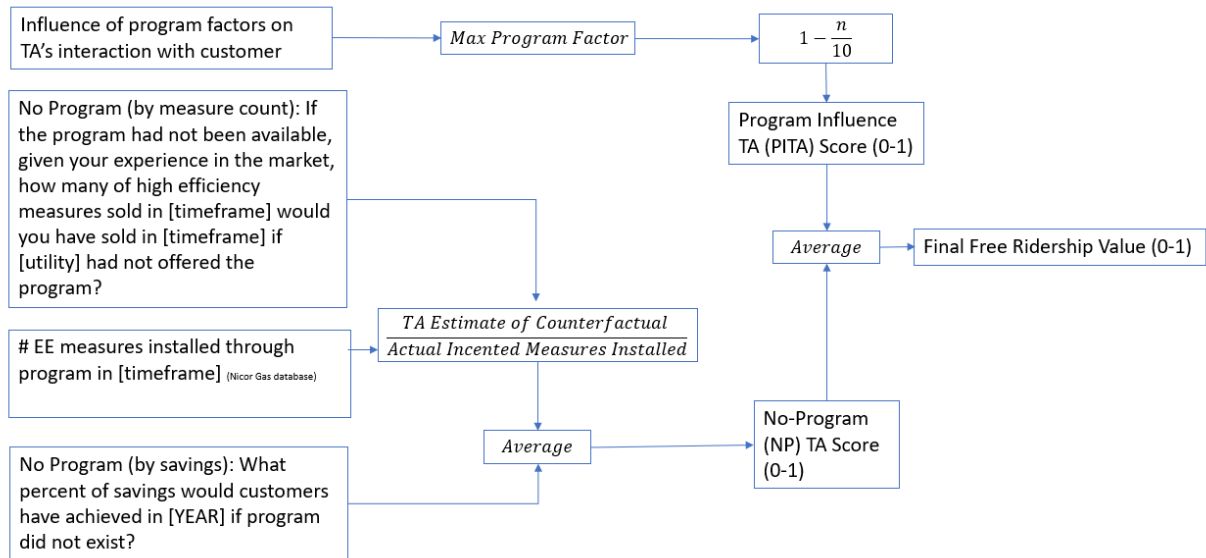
Influence of program factors on TA's interaction with customer

$Max\ Program\ Factor$

$1-\frac{n}{10}$

Program Influence TA (PITA) Score (0-1)

No Program (by measure count): If the program had not been available, given your experience in the market, how many of high efficiency measures sold in [timeframe] would you have sold in [timeframe] if [utility] had not offered the program?

$Average$

Final Free Ridership Value (0-1)

# EE measures installed through program in [timeframe] (Nicor Gas database)

$\frac{TA\ Estimate\ of\ Counterfactual}{Actual\ Incented\ Measures\ Installed}$

$Average$

No-Program (NP) TA Score (0-1)

No Program (by savings): What percent of savings would customers have achieved in [YEAR] if program did not exist?